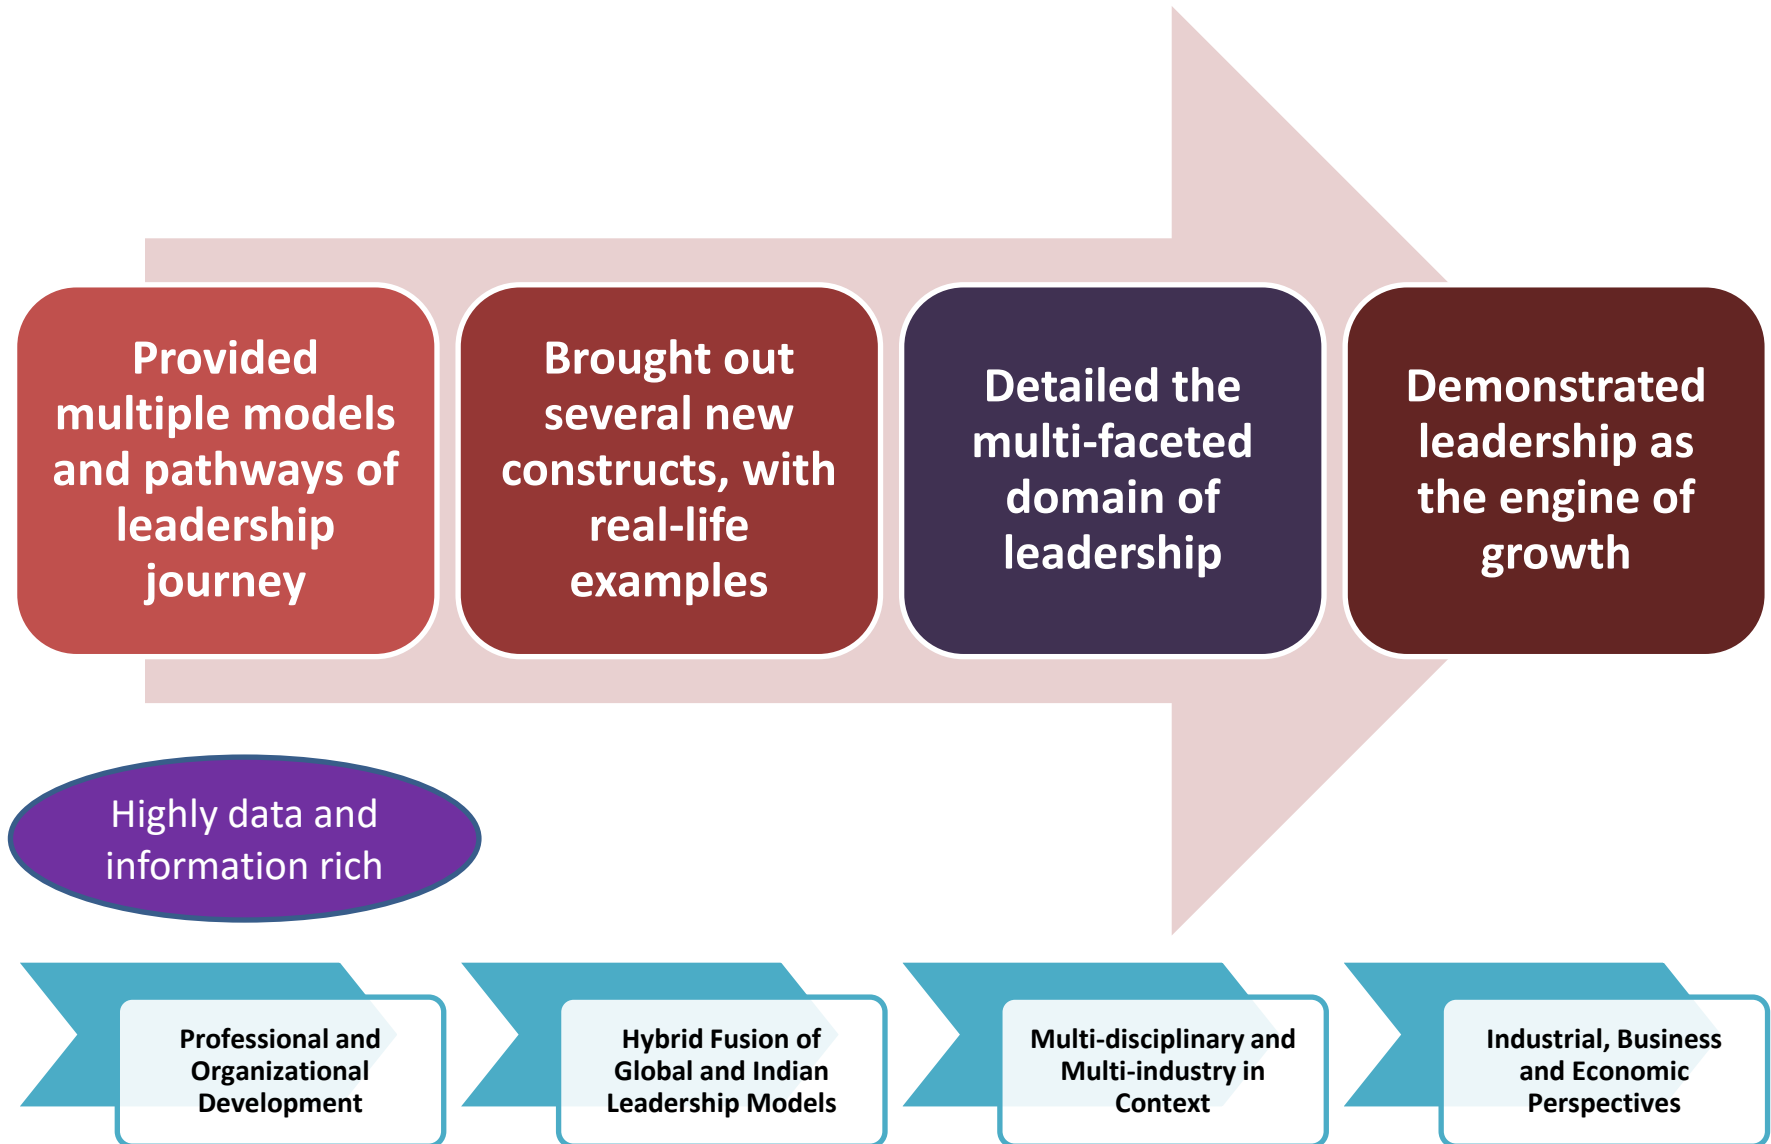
Provided multiple models and pathways of leadership journey

Brought out several new constructs, with real-life examples

Detailed the multi-faceted domain of leadership

Demonstrated leadership as the engine of growth

Highly data and information rich

Professional and Organizational Development

Hybrid Fusion of Global and Indian Leadership Models

Multi-disciplinary and Multi-industry in Context

Industrial, Business and Economic Perspectives